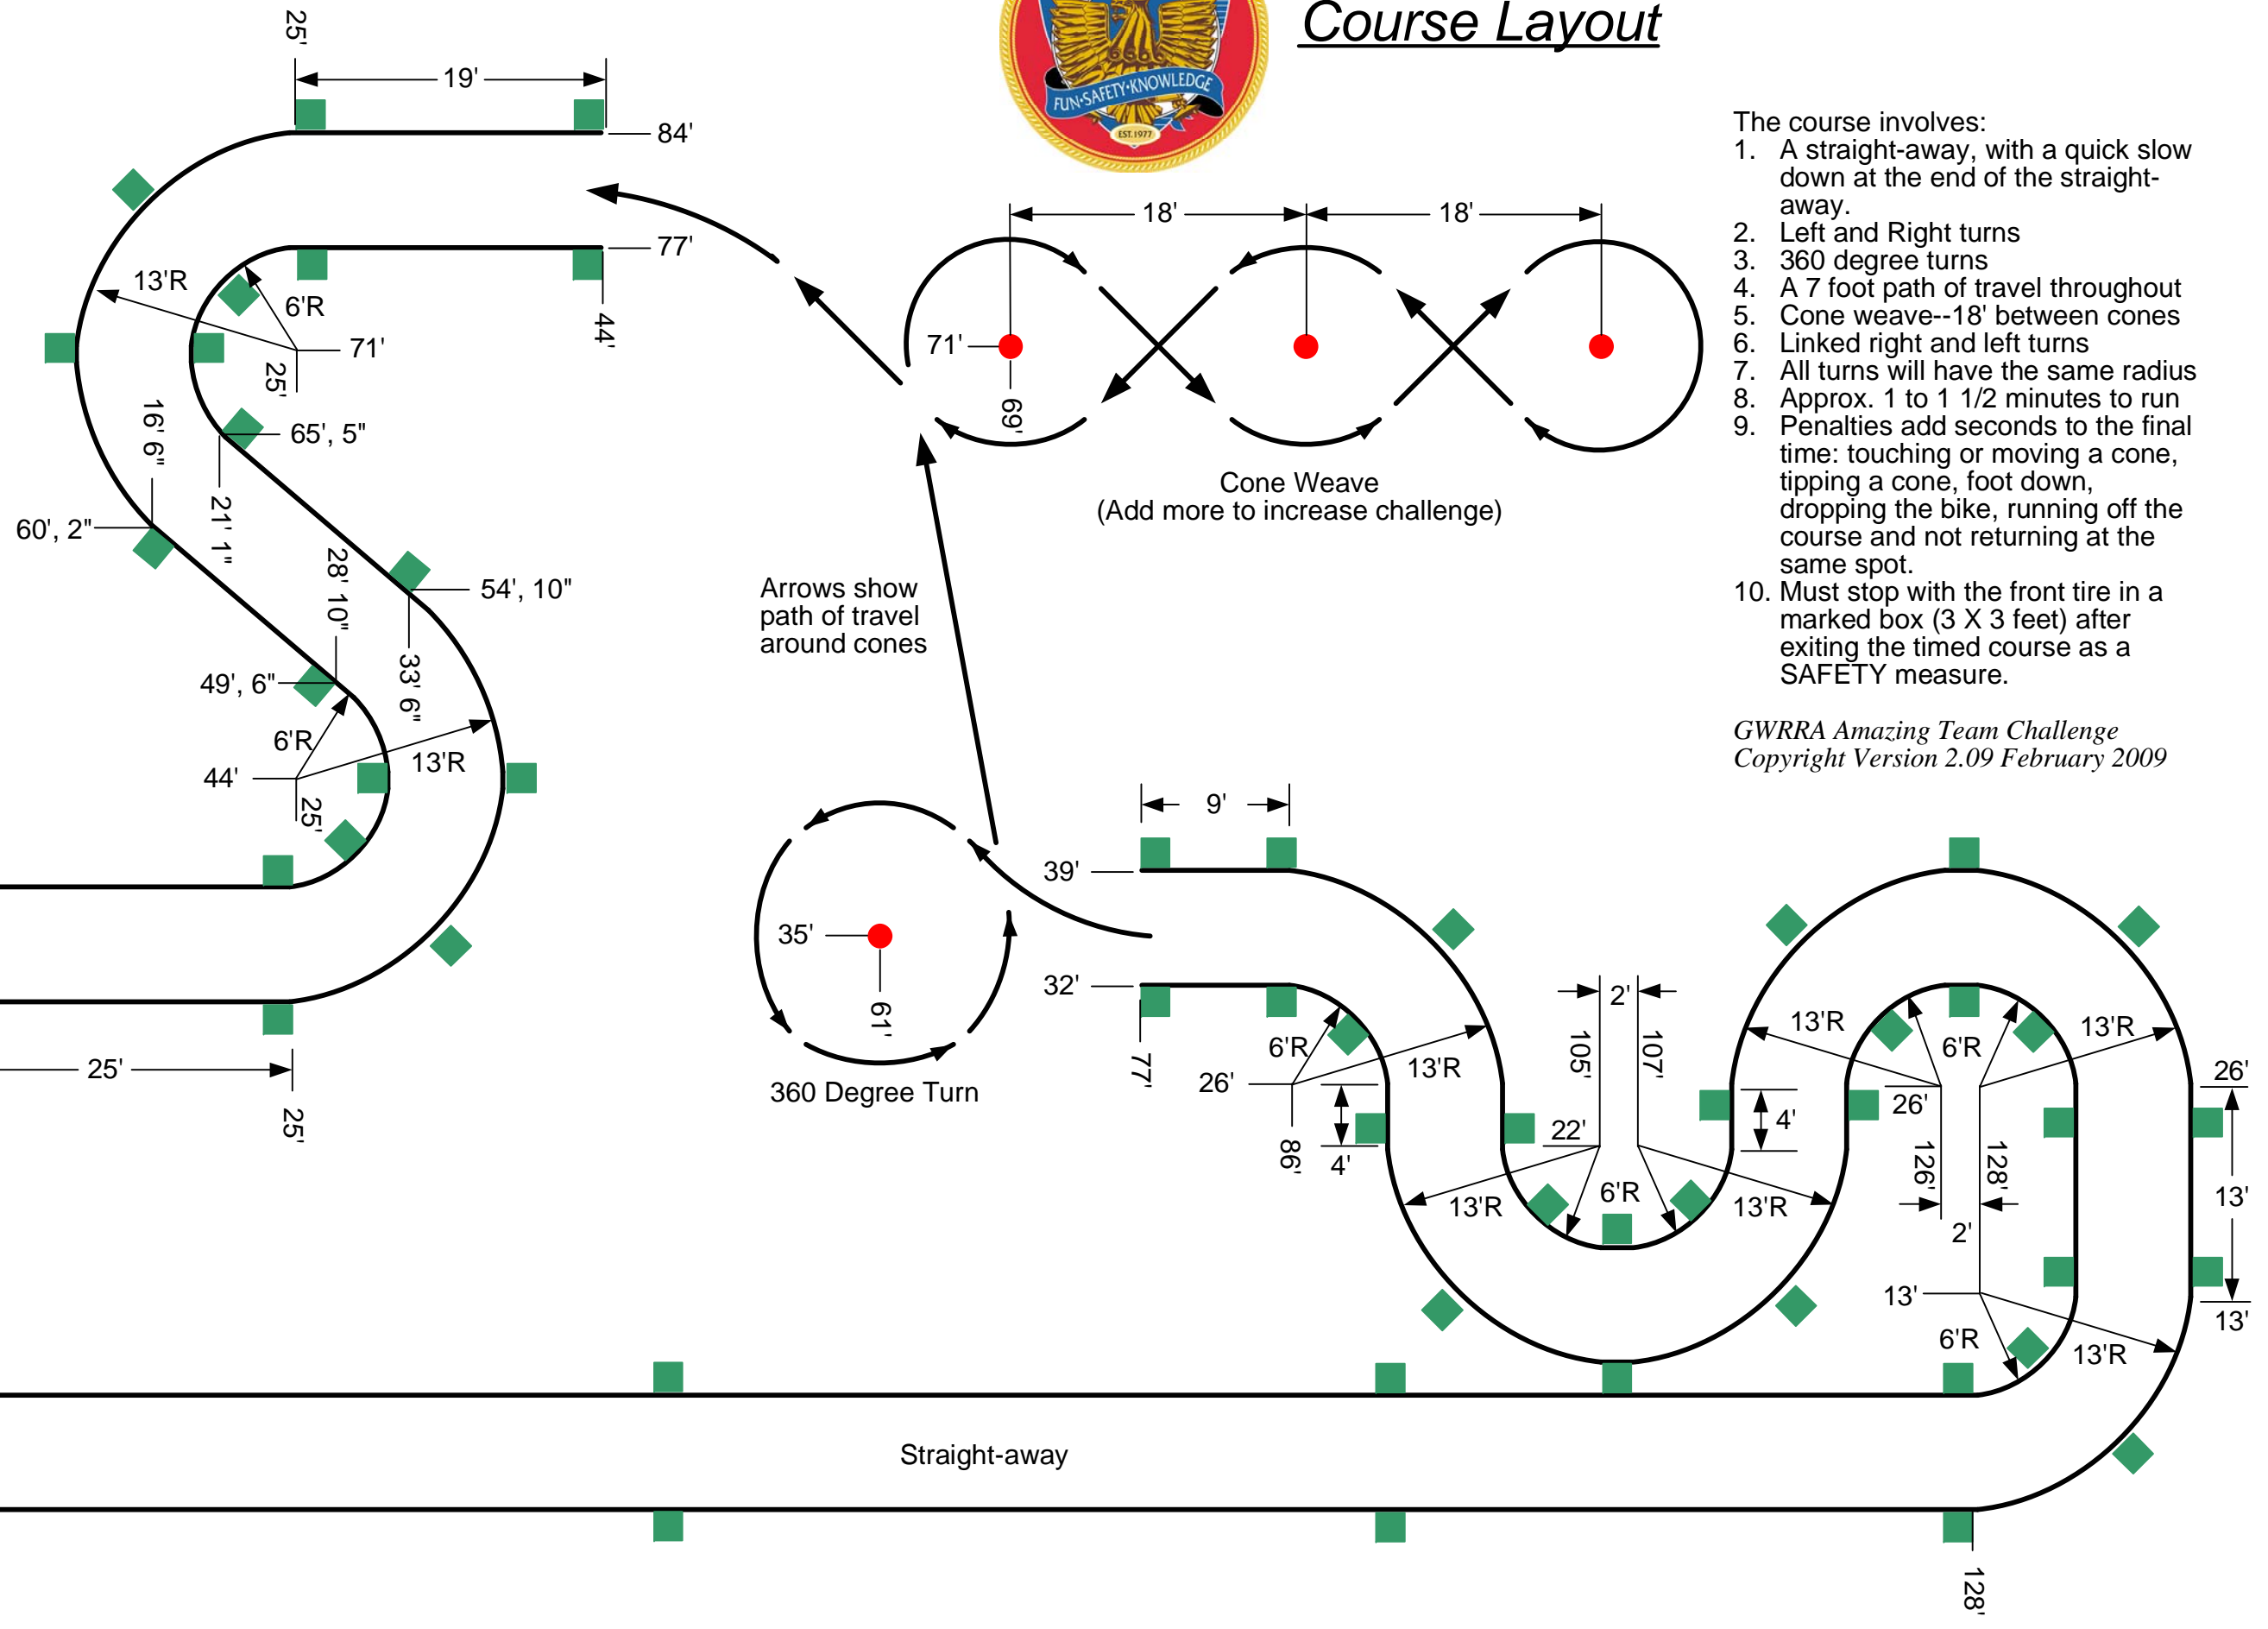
Course Layout

FUN·SAFETY·KNOWLEDGE
EST. 1977

The course involves:
1. A straight-away, with a quick slow down at the end of the straight-away.
2. Left and Right turns
3. 360 degree turns
4. A 7 foot path of travel throughout
5. Cone weave--18' between cones
6. Linked right and left turns
7. All turns will have the same radius
8. Approx. 1 to 1 1/2 minutes to run
9. Penalties add seconds to the final time: touching or moving a cone, tipping a cone, foot down, dropping the bike, running off the course and not returning at the same spot.
10. Must stop with the front tire in a marked box (3 X 3 feet) after exiting the timed course as a SAFETY measure.

GWRRA Amazing Team Challenge
Copyright Version 2.09 February 2009

25'
19'
84'
77'
44'
13'R
6'R
71'
25'
16' 6"
65', 5"
60', 2"
21' 1"
28' 10"
54', 10"
33' 6"
49', 6"
6'R
44'
13'R
25'
25'
25'

18'
18'
71'
69'
Cone Weave
(Add more to increase challenge)

Arrows show path of travel around cones

35'
61'
360 Degree Turn

9'
39'
32'
77'
6'R
26'
13'R
86'
4'
13'R
2'
105'
107'
22'
6'R
4'
13'R
13'R
6'R
13'R
26'
126'
128'
2'
26'
13'
13'
13'
6'R
13'R
Straight-away
128'